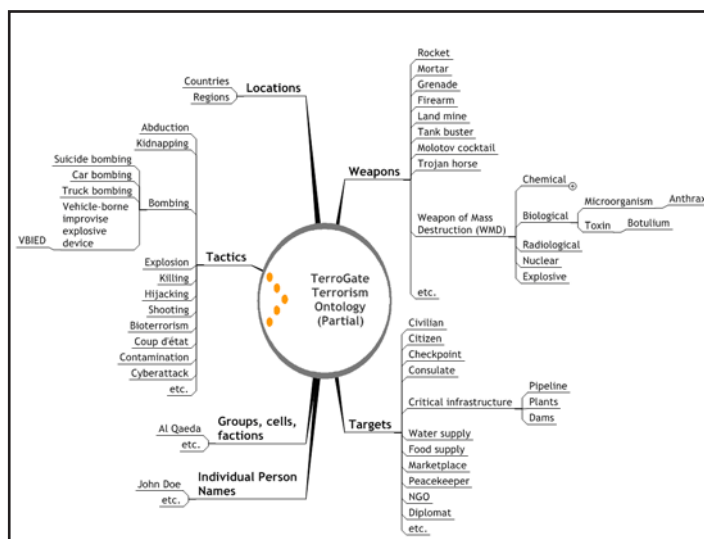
TerroGate Terrorism Ontology (Partial)

Locations
Countries
Regions

Tactics
Abduction
Kidnapping
Bombing
Suicide bombing
Car bombing
Truck bombing
Vehicle-borne improvise explosive device
VBIED
Explosion
Killing
Hijacking
Shooting
Bioterrorism
Coup d'état
Contamination
Cyberattack
etc.

Groups, cells, factions
Al Qaeda
etc.

Individual Person Names
John Doe
etc.

Weapons
Rocket
Mortar
Grenade
Firearm
Land mine
Tank buster
Molotov cocktail
Trojan horse
Weapon of Mass Destruction (WMD)
Chemical
Biological
Microorganism
Anthrax
Toxin
Botulium
Radiological
Nuclear
Explosive
etc.

Targets
Civilian
Citizen
Checkpoint
Consulate
Critical infrastructure
Pipeline
Plants
Dams
Water supply
Food supply
Marketplace
Peacekeeper
NGO
Diplomat
etc.